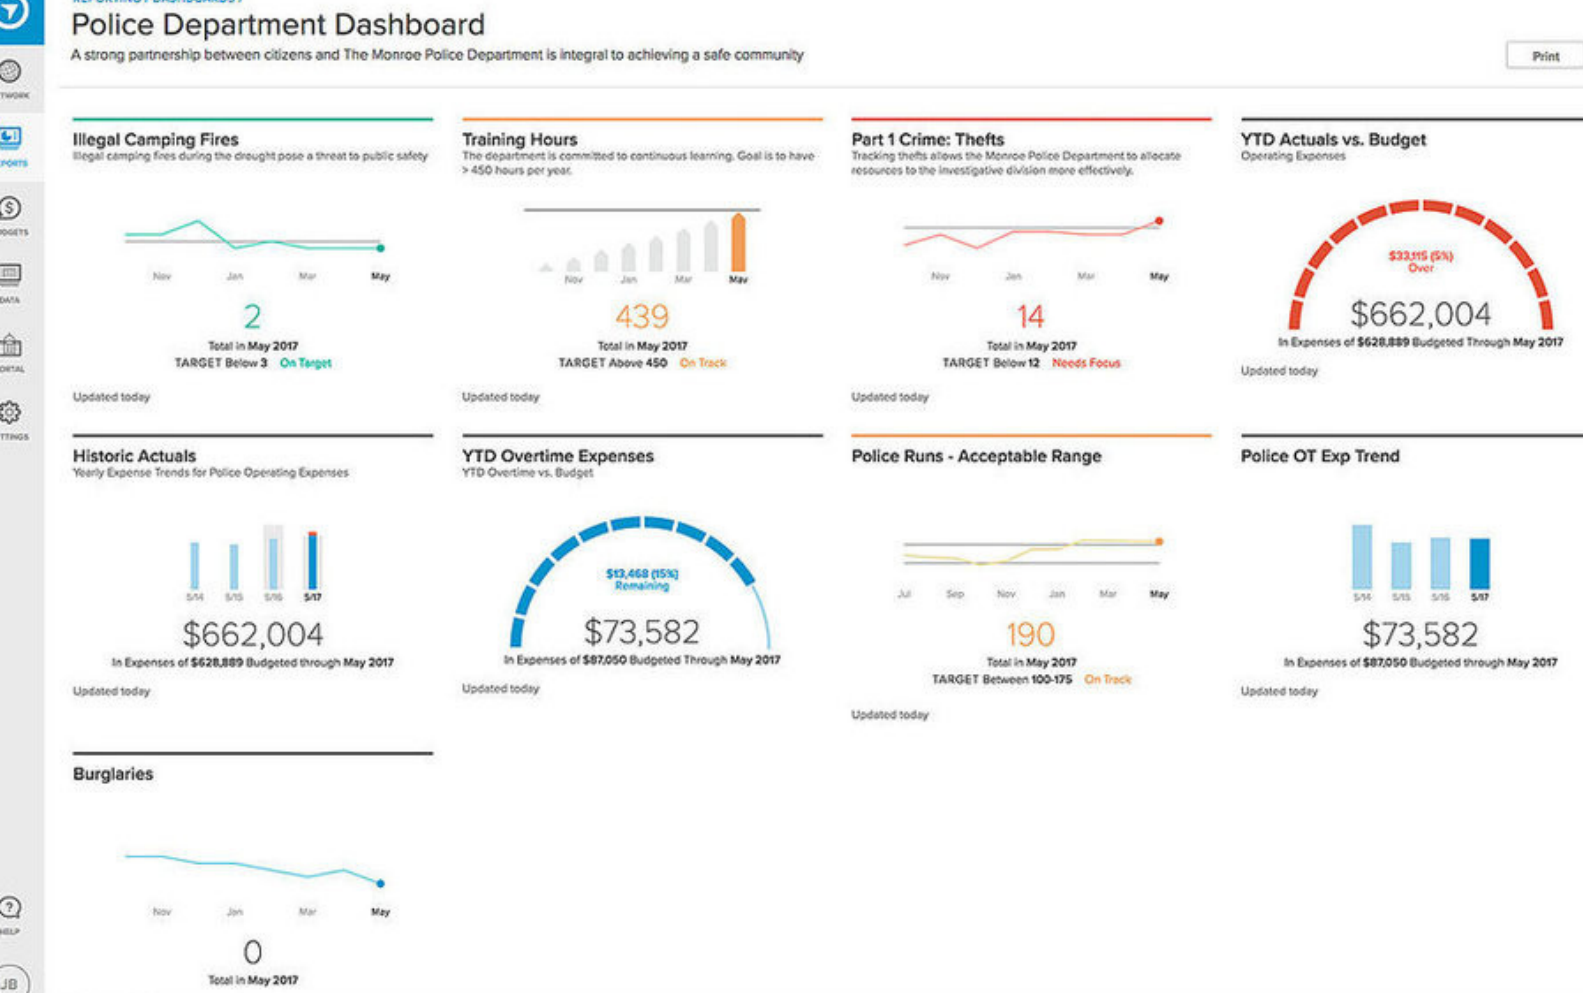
Police Department Dashboard
A strong partnership between citizens and The Monroe Police Department is integral to achieving a safe community

Print

TWORK
PORTS
DGETS
DATA
ORTAL
TTINGS
HELP
JB

Illegal Camping Fires
Illegal camping fires during the drought pose a threat to public safety
Nov Jan Mar May
2
Total in May 2017
TARGET Below 3 On Target
Updated today

Training Hours
The department is committed to continuous learning. Goal is to have > 450 hours per year.
Nov Jan Mar May
439
Total in May 2017
TARGET Above 450 On Track
Updated today

Part 1 Crime: Thefts
Tracking thefts allows the Monroe Police Department to allocate resources to the investigative division more effectively.
Nov Jan Mar May
14
Total in May 2017
TARGET Below 12 Needs Focus
Updated today

YTD Actuals vs. Budget
Operating Expenses
$33,115 (5%) Over
$662,004
In Expenses of $628,889 Budgeted Through May 2017
Updated today

Historic Actuals
Yearly Expense Trends for Police Operating Expenses
5/14 5/15 5/16 5/17
$662,004
In Expenses of $628,889 Budgeted through May 2017
Updated today

YTD Overtime Expenses
YTD Overtime vs. Budget
$13,468 (15%) Remaining
$73,582
In Expenses of $87,050 Budgeted Through May 2017
Updated today

Police Runs - Acceptable Range
Jul Sep Nov Jan Mar May
190
Total in May 2017
TARGET Between 100-175 On Track
Updated today

Police OT Exp Trend
5/14 5/15 5/16 5/17
$73,582
In Expenses of $87,050 Budgeted through May 2017
Updated today

Burglaries
Nov Jan Mar May
0
Total in May 2017